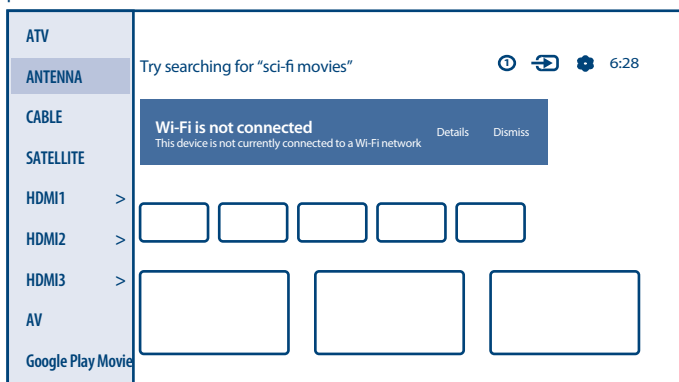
ATV
ANTENNA
CABLE
SATELLITE
HDMI1 >
HDMI2 >
HDMI3 >
AV
Google Play Movie

Try searching for "sci-fi movies"

1

6:28

Wi-Fi is not connected
This device is not currently connected to a Wi-Fi network

Details
Dismiss